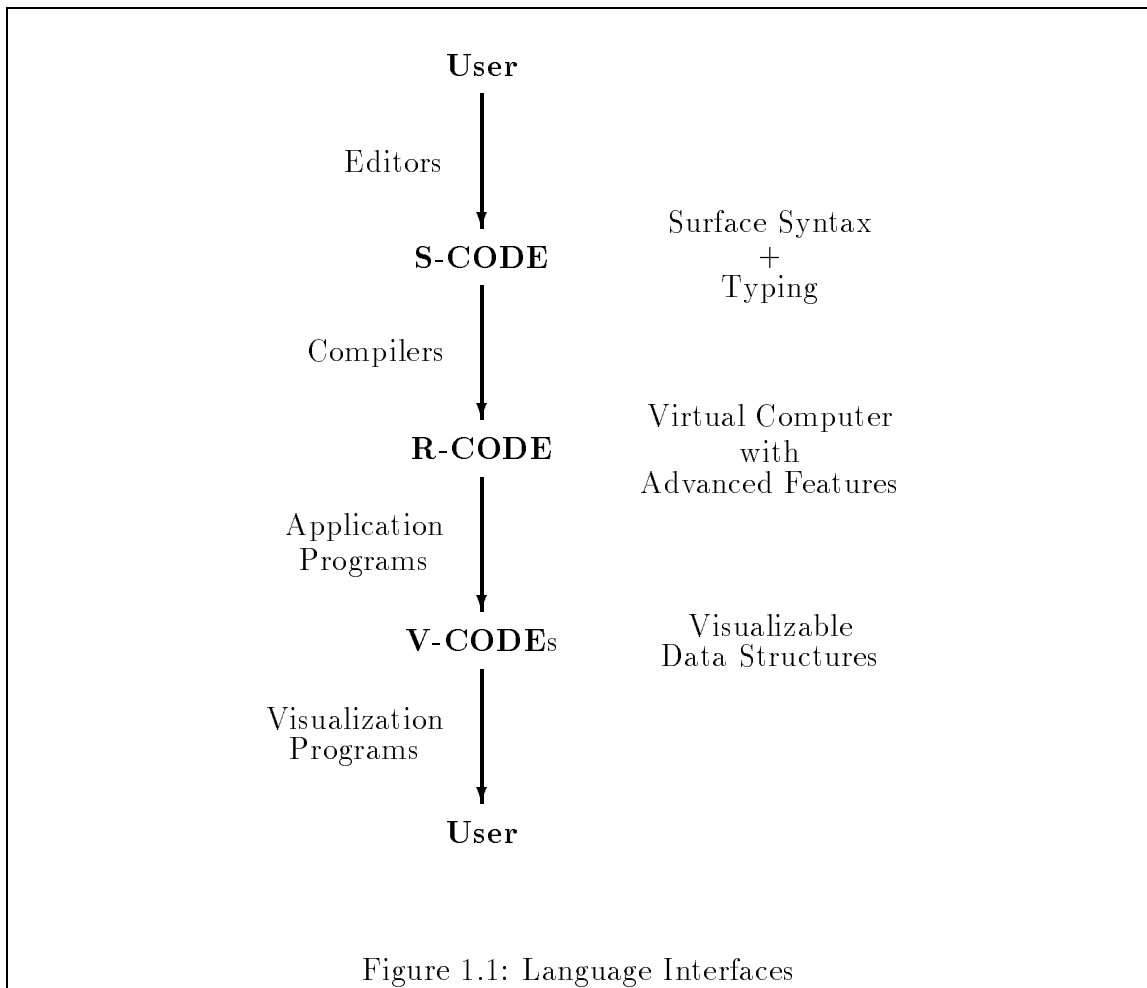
User

Editors

S-CODE

Surface Syntax
+
Typing

Compilers

R-CODE

Virtual Computer
with
Advanced Features

Application Programs

V-CODEs

Visualizable Data Structures

Visualization Programs

User

Figure 1.1: Language Interfaces